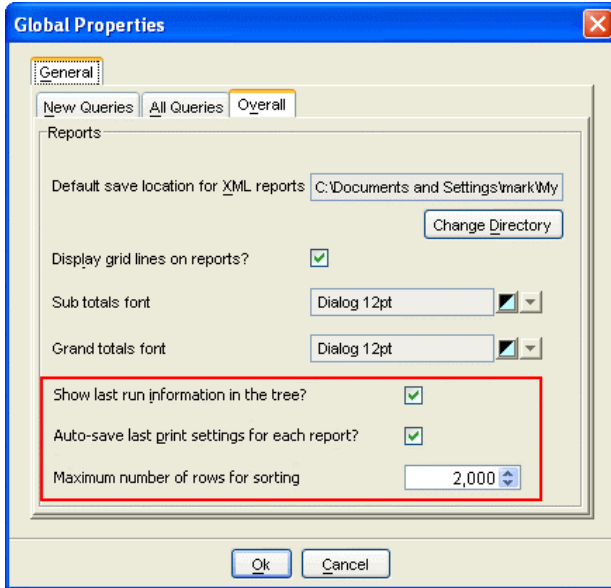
Global Properties

General

New Queries | All Queries | Overall

Reports

Default save location for XML reports C:\Documents and Settings\mark\My

Change Directory

Display grid lines on reports?

Sub totals font Dialog 12pt

Grand totals font Dialog 12pt

Show last run information in the tree?

Auto-save last print settings for each report?

Maximum number of rows for sorting 2,000

Ok Cancel